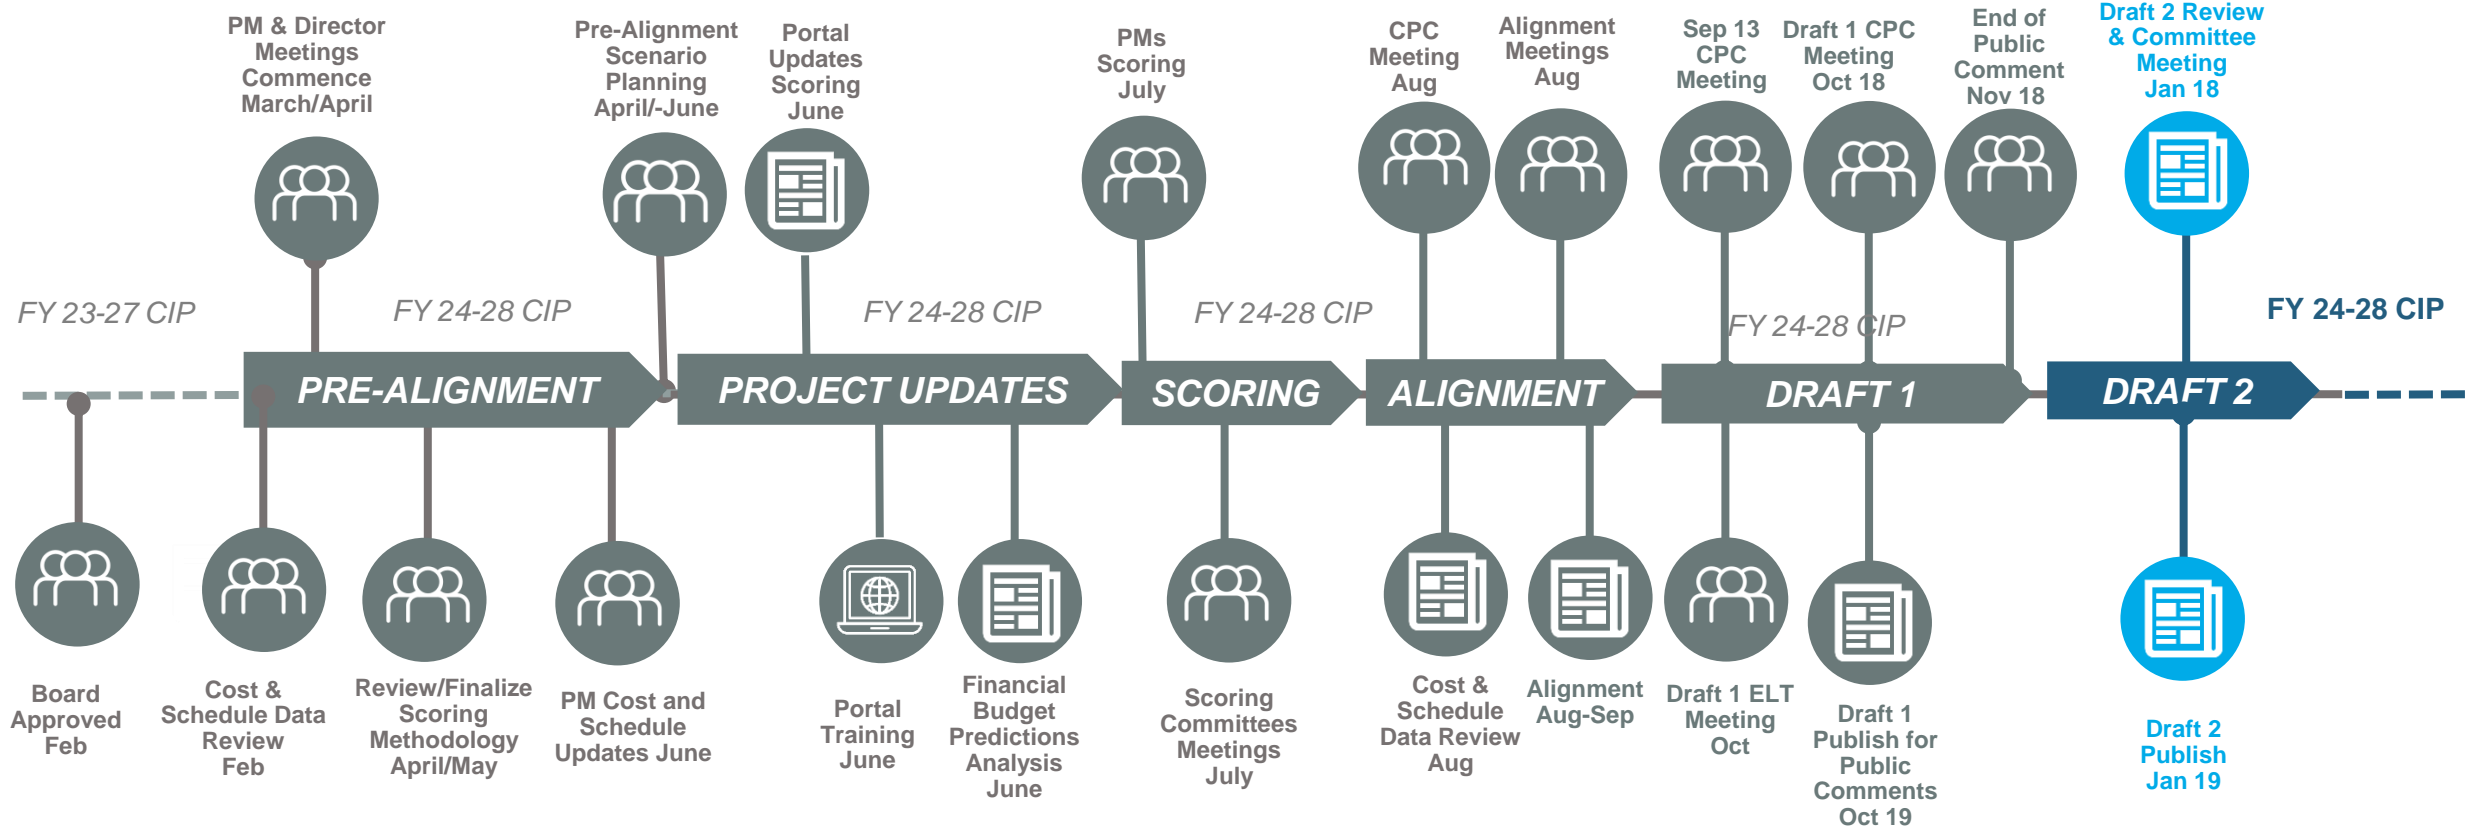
PM & Director Meetings Commence March/April

Pre-Alignment Scenario Planning April/-June

Portal Updates Scoring June

PMs Scoring July

CPC Meeting Aug

Alignment Meetings Aug

Sep 13 CPC Meeting

Draft 1 CPC Meeting Oct 18

End of Public Comment Nov 18

Draft 2 Review & Committee Meeting Jan 18

FY 23-27 CIP

FY 24-28 CIP

FY 24-28 CIP

FY 24-28 CIP

FY 24-28 CIP

FY 24-28 CIP

PRE-ALIGNMENT

PROJECT UPDATES

SCORING

ALIGNMENT

DRAFT 1

DRAFT 2

Board Approved Feb

Cost & Schedule Data Review Feb

Review/Finalize Scoring Methodology April/May

PM Cost and Schedule Updates June

Portal Training June

Financial Budget Predictions Analysis June

Scoring Committees Meetings July

Cost & Schedule Data Review Aug

Alignment Aug-Sep

Draft 1 ELT Meeting Oct

Draft 1 Publish for Public Comments Oct 19

Draft 2 Publish Jan 19